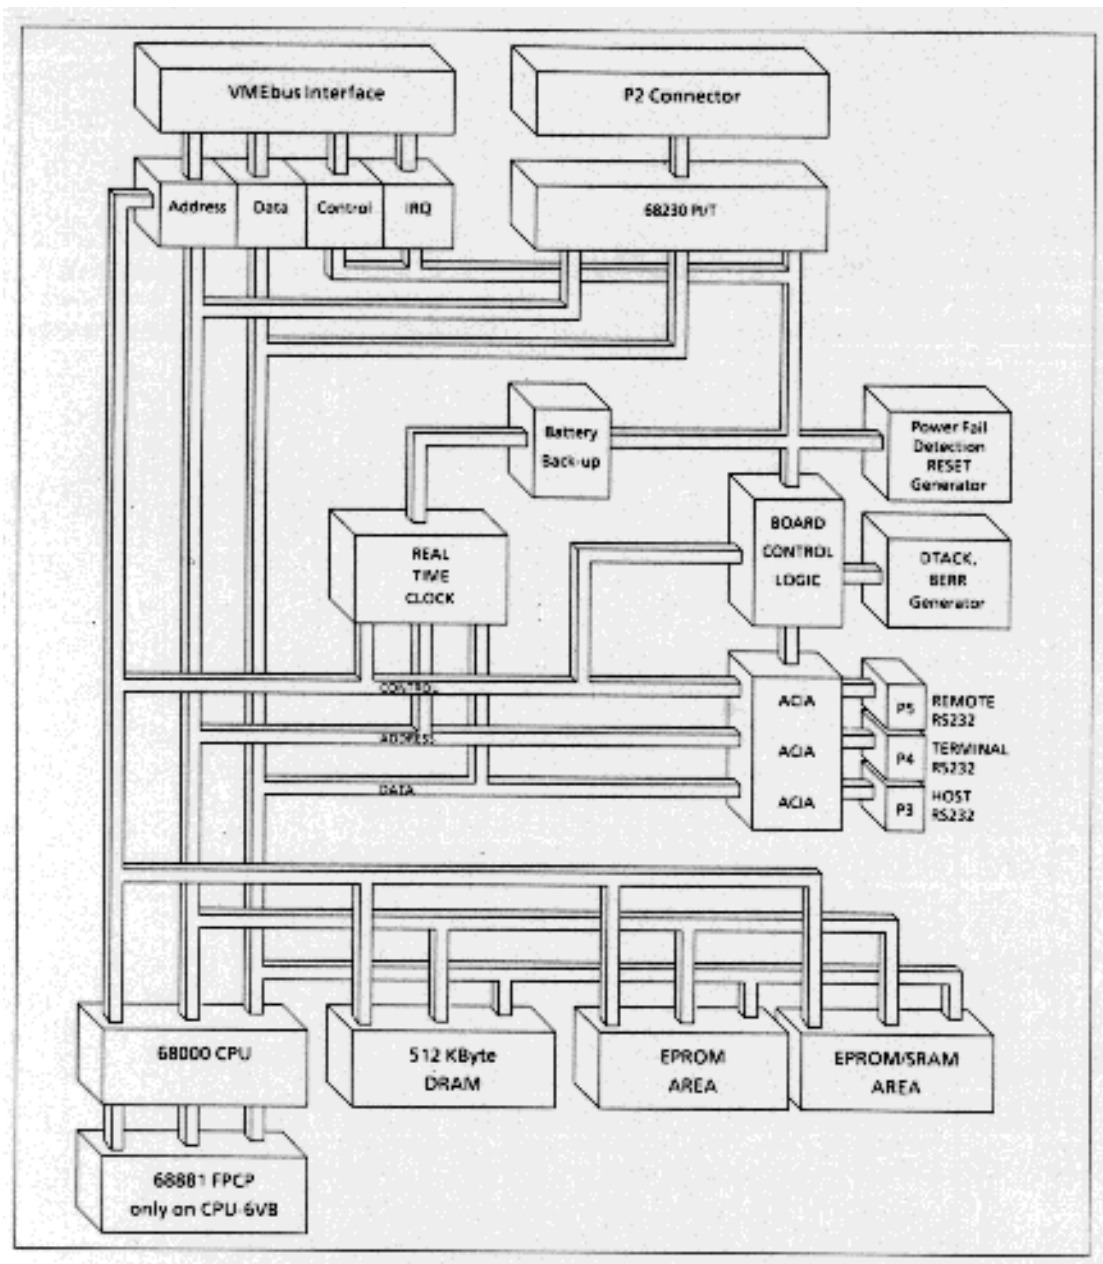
VMEbus Interface

P2 Connector

Address

Data

Control

IRQ

68230 PI/T

Battery
Back-up

Power Fail
Detection
RESET
Generator

REAL
TIME
CLOCK

BOARD
CONTROL
LOGIC

DTACK,
BERR
Generator

CONTROL

ADDRESS

DATA

ACIA

ACIA

ACIA

P5

REMOTE
RS232

P4

TERMINAL
RS232

P3

HOST
RS232

68000 CPU

512 KByte
DRAM

EPROM
AREA

EPROM/SRAM
AREA

68881 FPCP
only on CPU-6VB